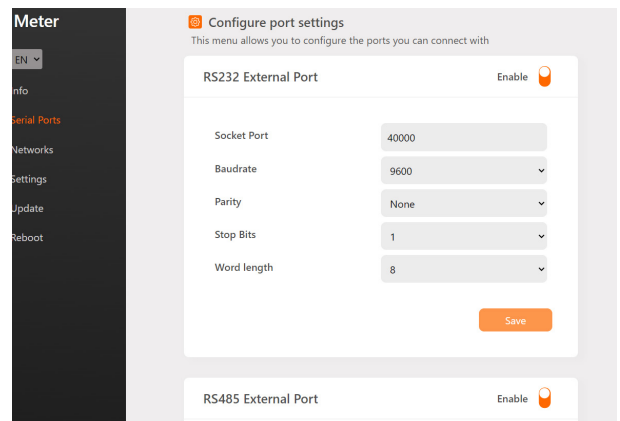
Meter

EN

Info

Serial Ports

Networks

Settings

Update

Reboot

Configure port settings

This menu allows you to configure the ports you can connect with

RS232 External Port

Enable

Socket Port 40000

Baudrate 9600

Parity None

Stop Bits 1

Word length 8

Save

RS485 External Port

Enable